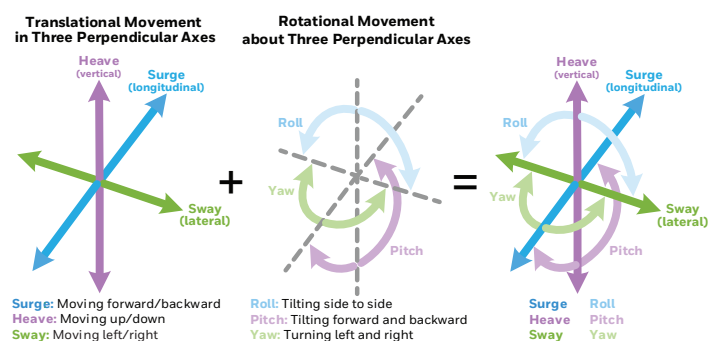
Translational Movement in Three Perpendicular Axes

Heave (vertical)

Surge (longitudinal)

Sway (lateral)

Surge: Moving forward/backward
Heave: Moving up/down
Sway: Moving left/right

+

Rotational Movement about Three Perpendicular Axes

Roll

Yaw

Pitch

Roll: Tilting side to side
Pitch: Tilting forward and backward
Yaw: Turning left and right

=

Heave (vertical)

Surge (longitudinal)

Roll

Yaw

Sway (lateral)

Pitch

Surge Roll
Heave Pitch
Sway Yaw